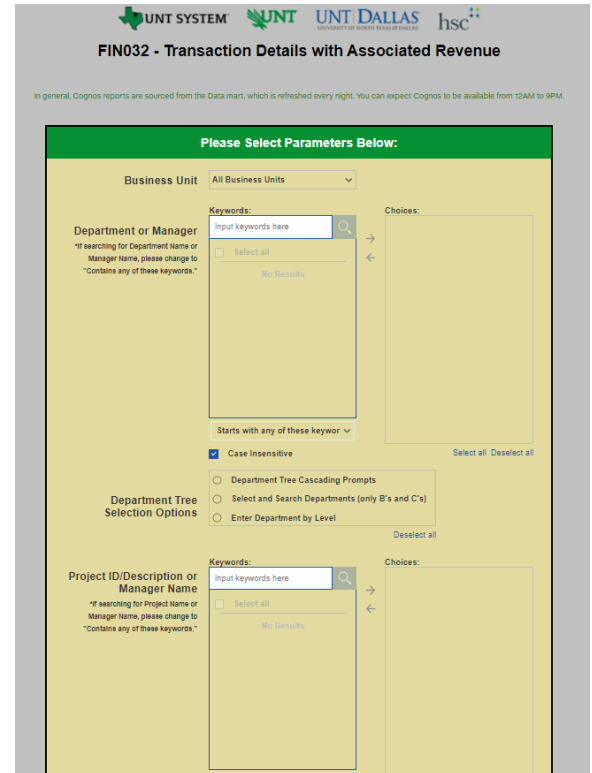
UNT SYSTEM UNT UNT DALLAS UNIVERSITY OF NORTH TEXAS AT DALLAS hsc

FIN032 - Transaction Details with Associated Revenue

In general, Cognos reports are sourced from the Data mart, which is refreshed every night. You can expect Cognos to be available from 12AM to 9PM.

Please Select Parameters Below:

Business Unit
All Business Units

Department or Manager
*If searching for Department Name or Manager Name, please change to "Contains any of these keywords."

Keywords:
Input keywords here
Select all
No Results
Starts with any of these keywor
Case Insensitive

Choices:
Select all Deselect all

Department Tree Selection Options
Department Tree Cascading Prompts
Select and Search Departments (only B's and C's)
Enter Department by Level
Deselect all

Project ID/Description or Manager Name
*If searching for Project Name or Manager Name, please change to "Contains any of these keywords."

Keywords:
Input keywords here
Select all
No Results

Choices: